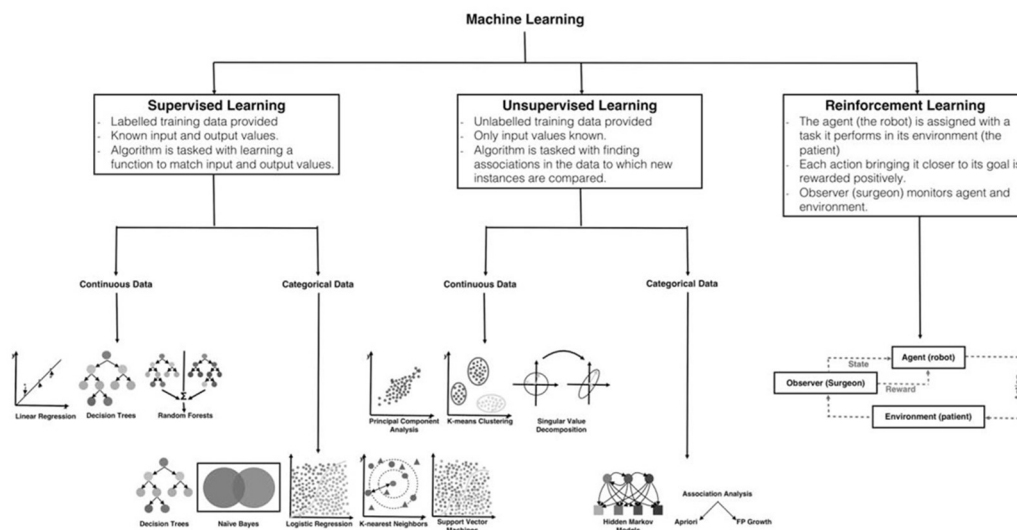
Machine Learning

Supervised Learning
- Labelled training data provided
- Known input and output values.
- Algorithm is tasked with learning a function to match input and output values.

Unsupervised Learning
- Unlabelled training data provided
- Only input values known.
- Algorithm is tasked with finding associations in the data to which new instances are compared.

Reinforcement Learning
- The agent (the robot) is assigned with a task it performs in its environment (the patient)
- Each action bringing it closer to its goal is rewarded positively.
- Observer (surgeon) monitors agent and environment.

Continuous Data

Categorical Data

Continuous Data

Categorical Data

Linear Regression

Decision Trees

Random Forests

Principal Component Analysis

K-means Clustering

Singular Value Decomposition

State

Agent (robot)

Observer (Surgeon)

Reward

Environment (patient)

Decision Trees

Naive Bayes

Logistic Regression

K-nearest Neighbors

Support Vector Machines

Hidden Markov Models

Association Analysis

Apriori

FP Growth